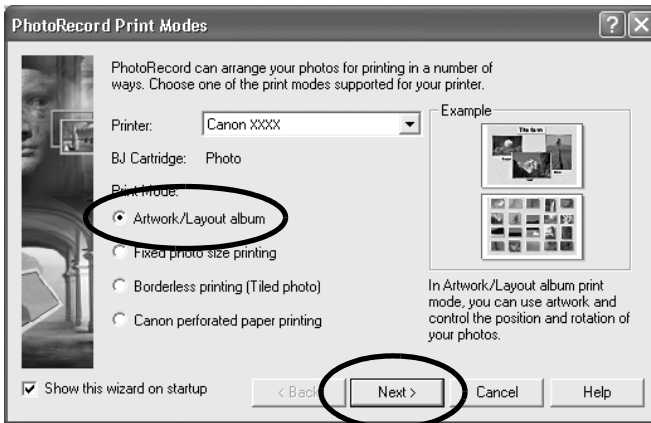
PhotoRecord Print Modes

PhotoRecord can arrange your photos for printing in a number of ways. Choose one of the print modes supported for your printer.

Printer: Canon XXXX

BJ Cartridge: Photo

Print Mode:

Artwork/Layout album

Fixed photo size printing

Borderless printing (Tiled photo)

Canon perforated paper printing

Example

The farm

In Artwork/Layout album print mode, you can use artwork and control the position and rotation of your photos.

Show this wizard on startup

< Back

Next >

Cancel

Help